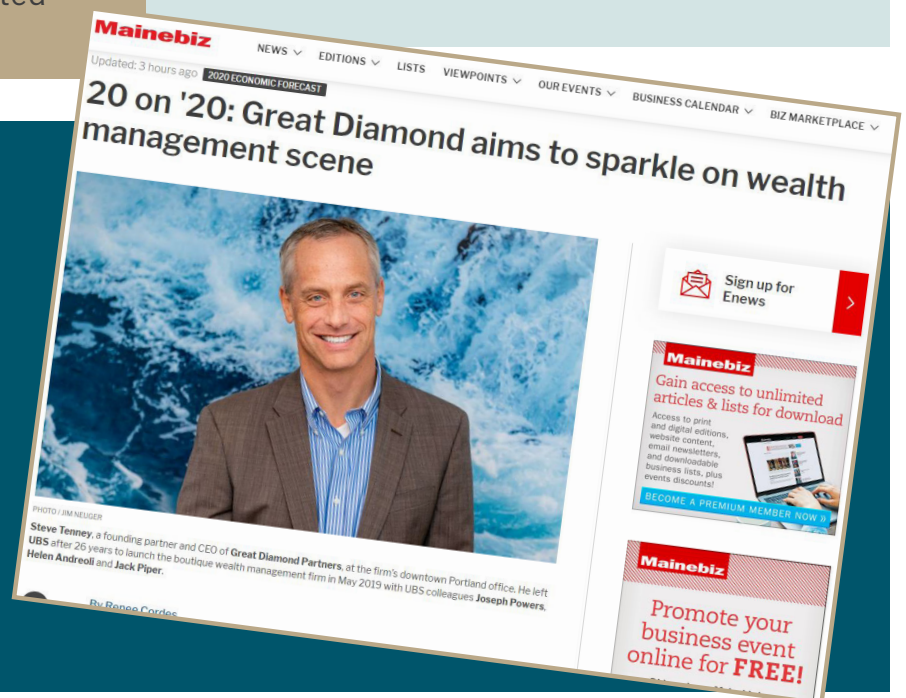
ted

Mainebiz NEWS EDITIONS LISTS VIEWPOINTS OUR EVENTS BUSINESS CALENDAR BIZ MARKETPLACE

Updated: 3 hours ago 2020 ECONOMIC FORECAST

20 on '20: Great Diamond aims to sparkle on wealth management scene

PHOTO / JIM NEUGER

Steve Tenney, a founding partner and CEO of Great Diamond Partners, at the firm's downtown Portland office. He left UBS after 26 years to launch the boutique wealth management firm in May 2019 with UBS colleagues Joseph Powers, Helen Andreoli and Jack Piper.

By Renee Cordes

Sign up for Enews

Mainebiz
Gain access to unlimited articles & lists for download
Access to print and digital editions, website content, email newsletters, and downloadable business lists, plus events discounts!
BECOME A PREMIUM MEMBER NOW »

Mainebiz
Promote your business event online for FREE!